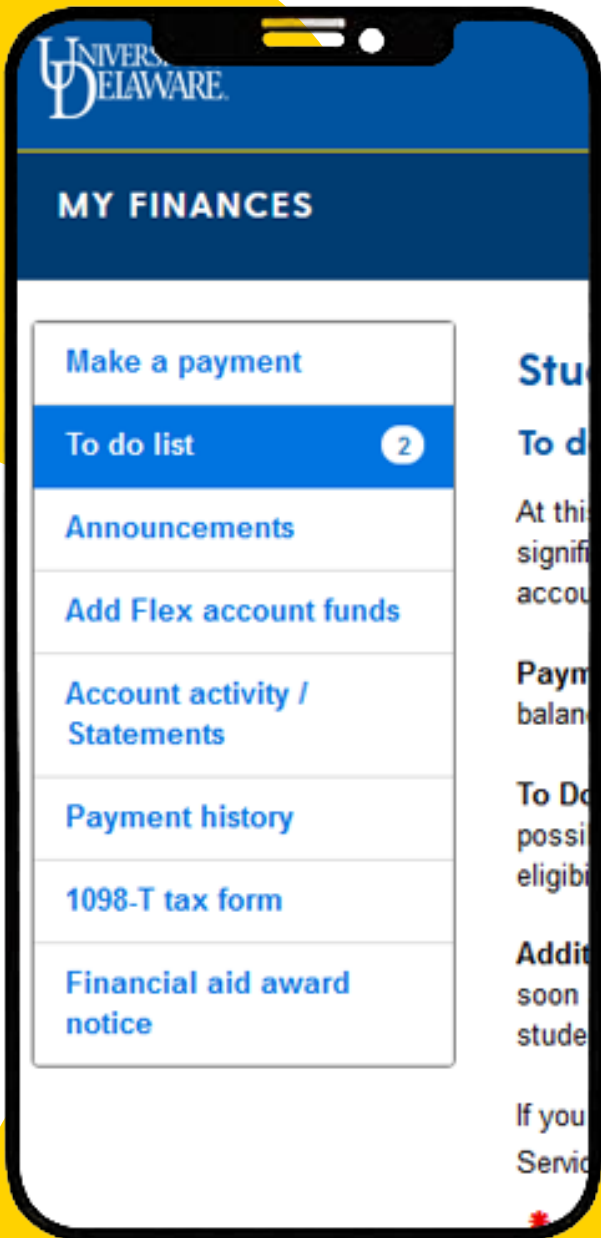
UNIVERS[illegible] DELAWARE.

MY FINANCES

Make a payment

To do list 2

Announcements

Add Flex account funds

Account activity / Statements

Payment history

1098-T tax form

Financial aid award notice

Stu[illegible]

To d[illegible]

At thi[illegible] signif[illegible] accou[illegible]

Paym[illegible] balan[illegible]

To Do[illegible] possi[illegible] eligib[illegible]

Addit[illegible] soon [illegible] stude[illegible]

If you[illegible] Servi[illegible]

*